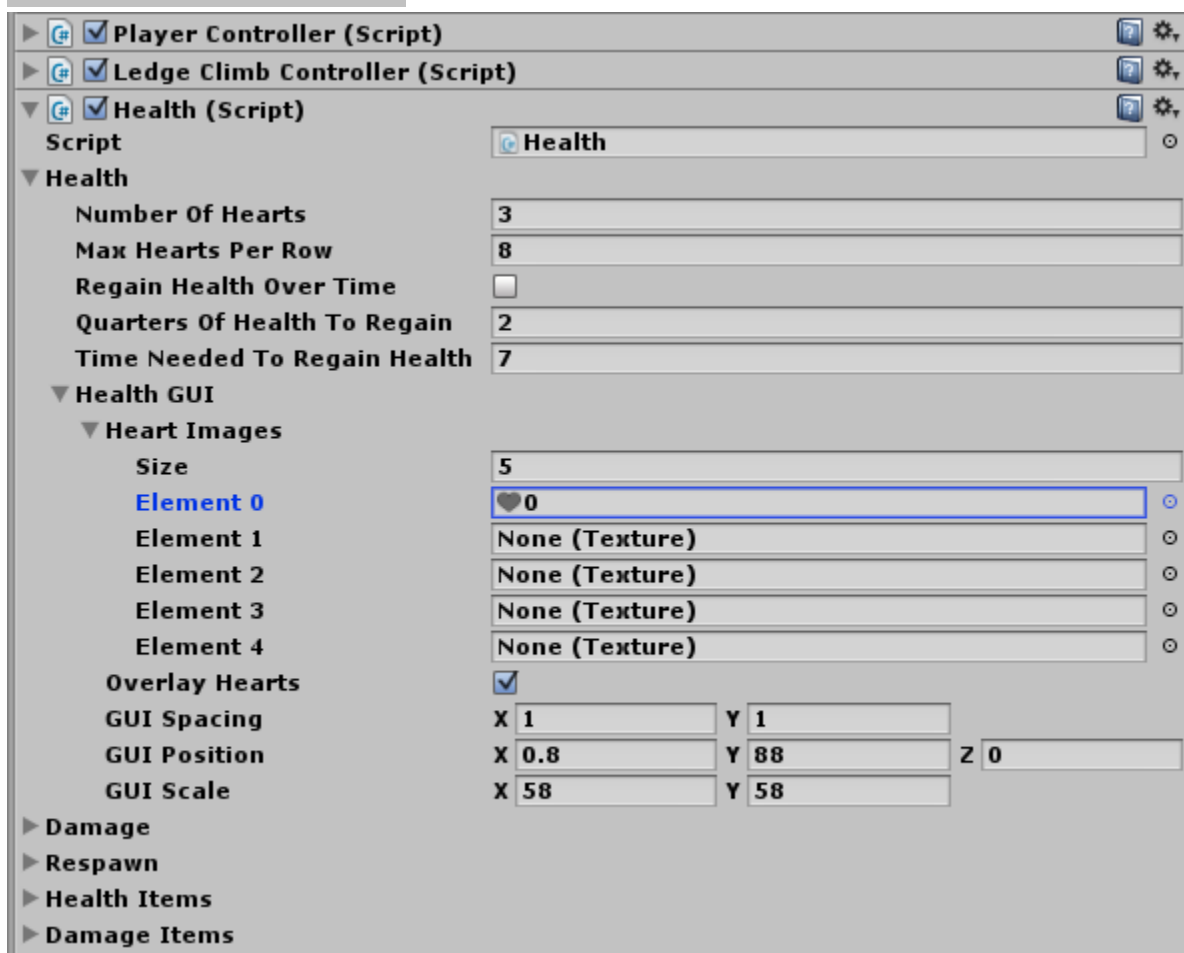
Player Controller (Script)
Ledge Climb Controller (Script)
Health (Script)
Script Health
Health
Number Of Hearts 3
Max Hearts Per Row 8
Regain Health Over Time
Quarters Of Health To Regain 2
Time Needed To Regain Health 7
Health GUI
Heart Images
Size 5
Element 0 0
Element 1 None (Texture)
Element 2 None (Texture)
Element 3 None (Texture)
Element 4 None (Texture)
Overlay Hearts
GUI Spacing X 1 Y 1
GUI Position X 0.8 Y 88 Z 0
GUI Scale X 58 Y 58
Damage
Respawn
Health Items
Damage Items